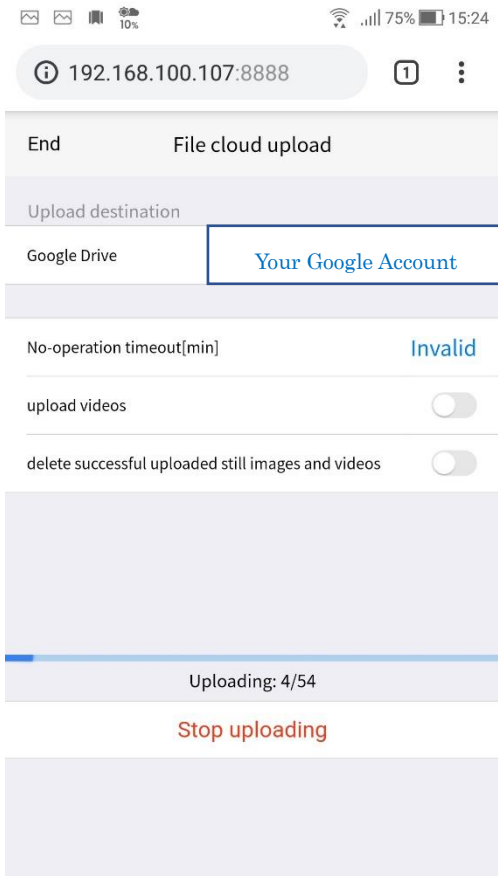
10% 75% 15:24

192.168.100.107:8888

1

End

File cloud upload

Upload destination

Google Drive

Your Google Account

No-operation timeout[min]

Invalid

upload videos

delete successful uploaded still images and videos

Uploading: 4/54

Stop uploading